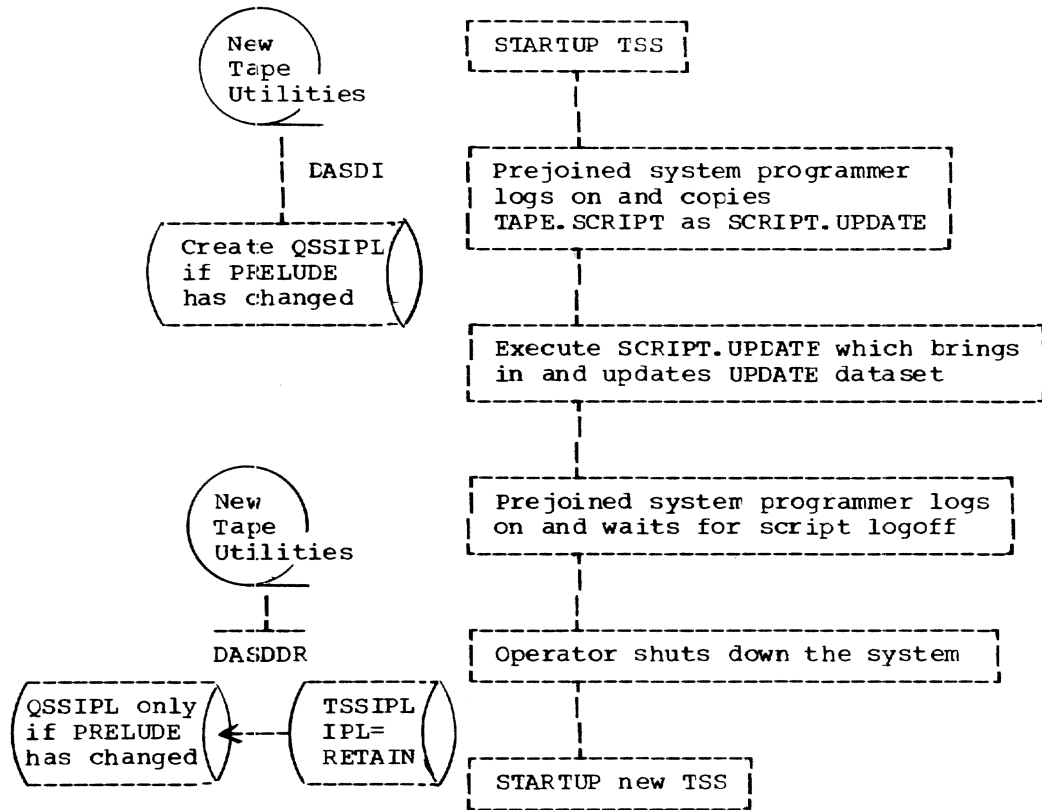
New Tape Utilities

DASDI

Create QSSIPL if PRELUDE has changed

STARTUP TSS

Prejoined system programmer logs on and copies TAPE.SCRIPT as SCRIPT.UPDATE

Execute SCRIPT.UPDATE which brings in and updates UPDATE dataset

New Tape Utilities

Prejoined system programmer logs on and waits for script logoff

DASDDR

Operator shuts down the system

QSSIPL only if PRELUDE has changed

TSSIPL IPL= RETAIN

STARTUP new TSS